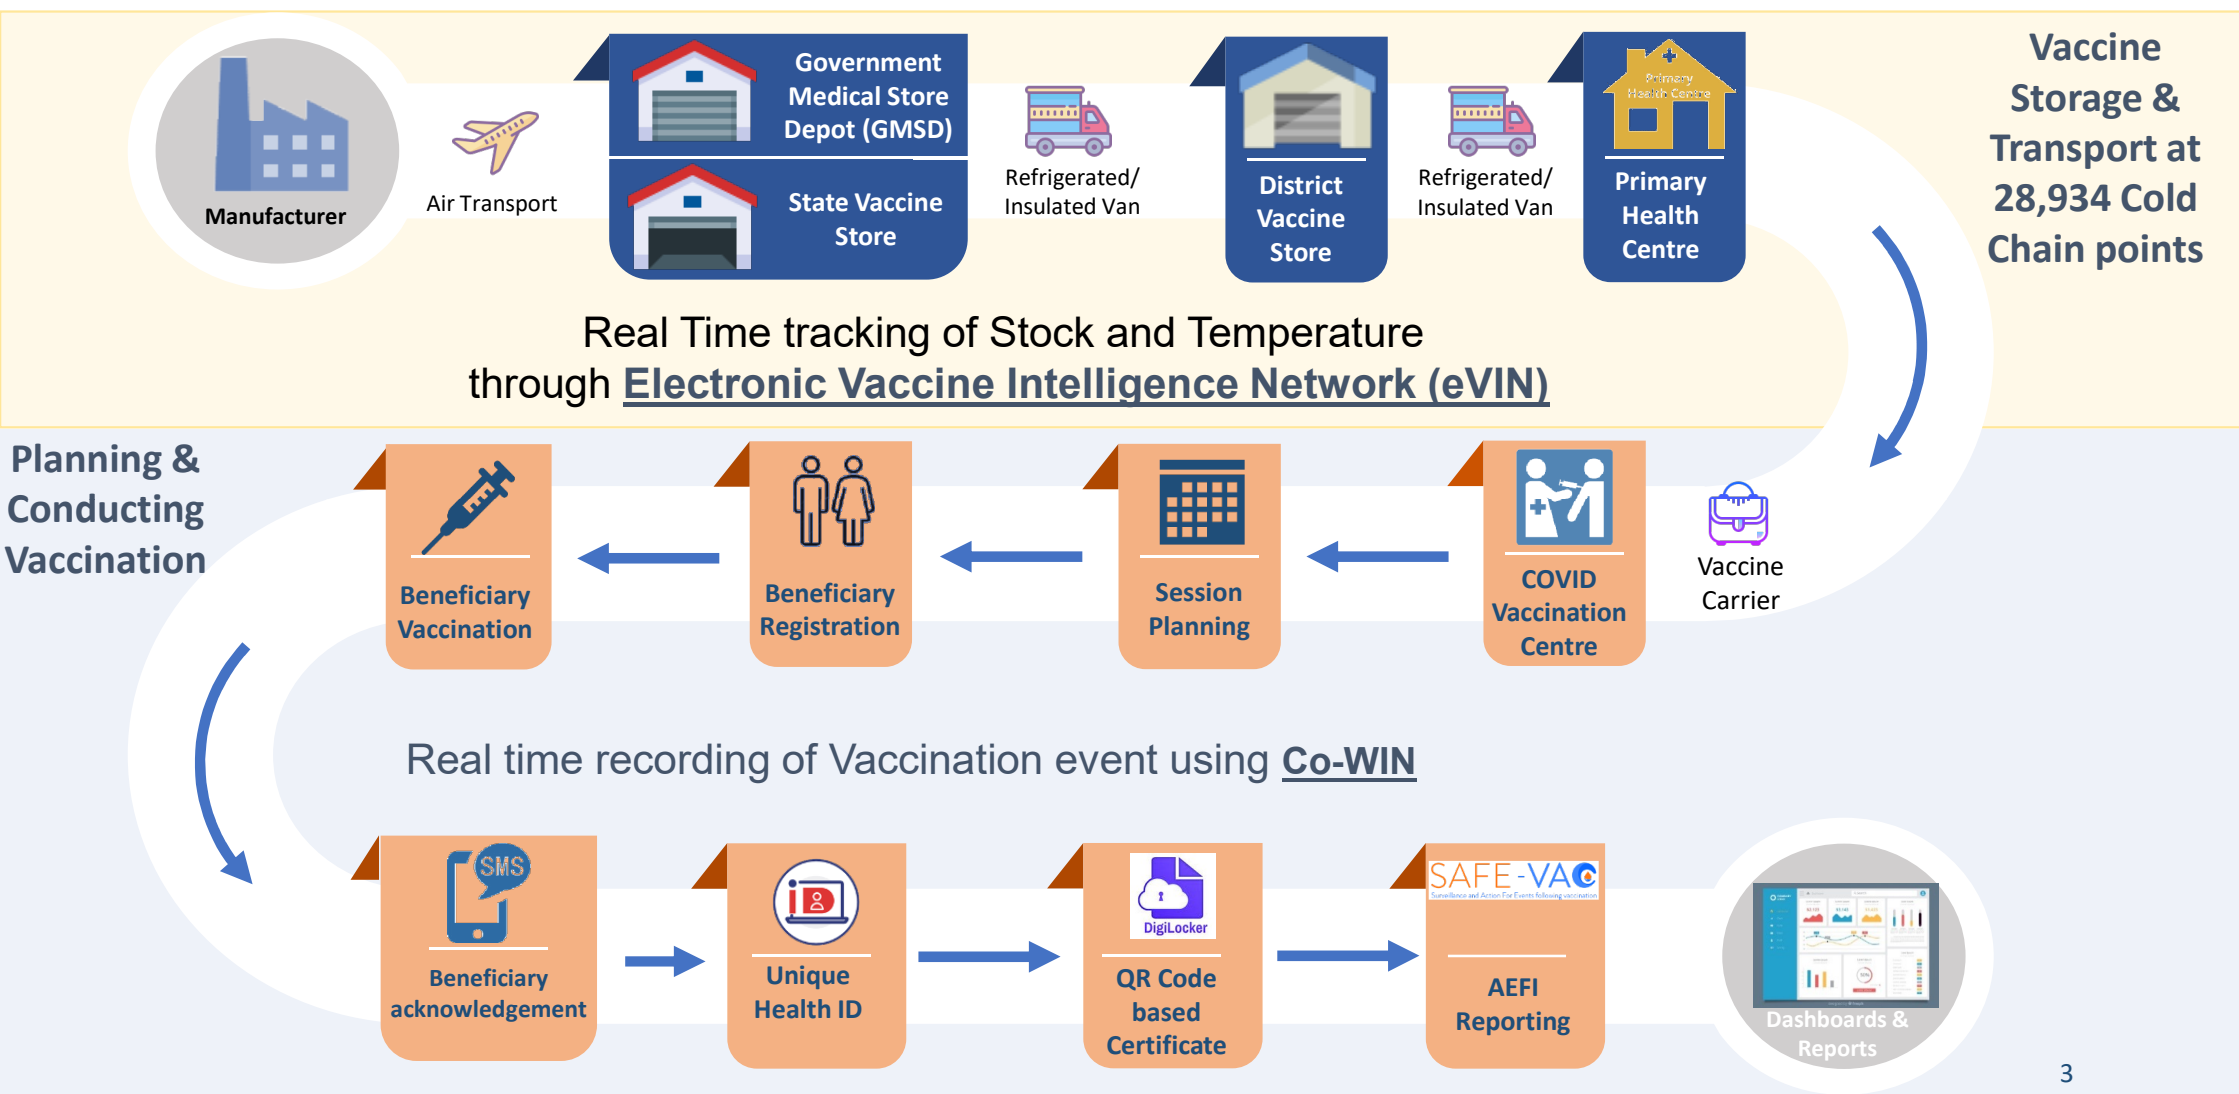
Manufacturer

Air Transport

Government Medical Store Depot (GMSD)

State Vaccine Store

Refrigerated/ Insulated Van

District Vaccine Store

Refrigerated/ Insulated Van

Primary Health Centre

Primary Health Centre

Vaccine Storage & Transport at 28,934 Cold Chain points

Real Time tracking of Stock and Temperature through Electronic Vaccine Intelligence Network (eVIN)

Planning & Conducting Vaccination

Beneficiary Vaccination

Beneficiary Registration

Session Planning

COVID Vaccination Centre

Vaccine Carrier

Real time recording of Vaccination event using Co-WIN

SMS

Beneficiary acknowledgement

Unique Health ID

DigiLocker

QR Code based Certificate

SAFE-VAC

Surveillance and Action For Events following vaccination

AEFI Reporting

Dashboards & Reports

3